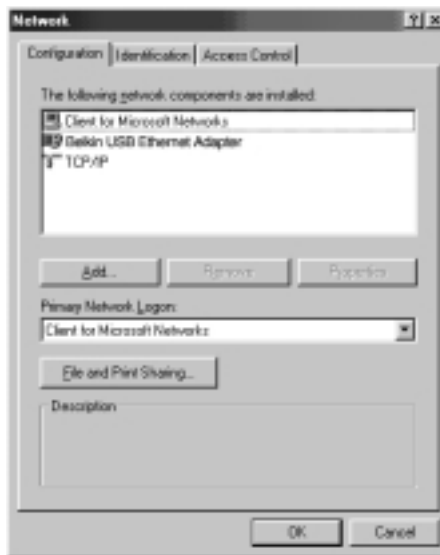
Network ? ×

Configuration | Identification | Access Control

The following network components are installed:

Client for Microsoft Networks
Belkin USB Ethernet Adapter
TCP/IP

Add... Remove Properties

Primary Network Logon:
Client for Microsoft Networks

File and Print Sharing...

Description

OK Cancel